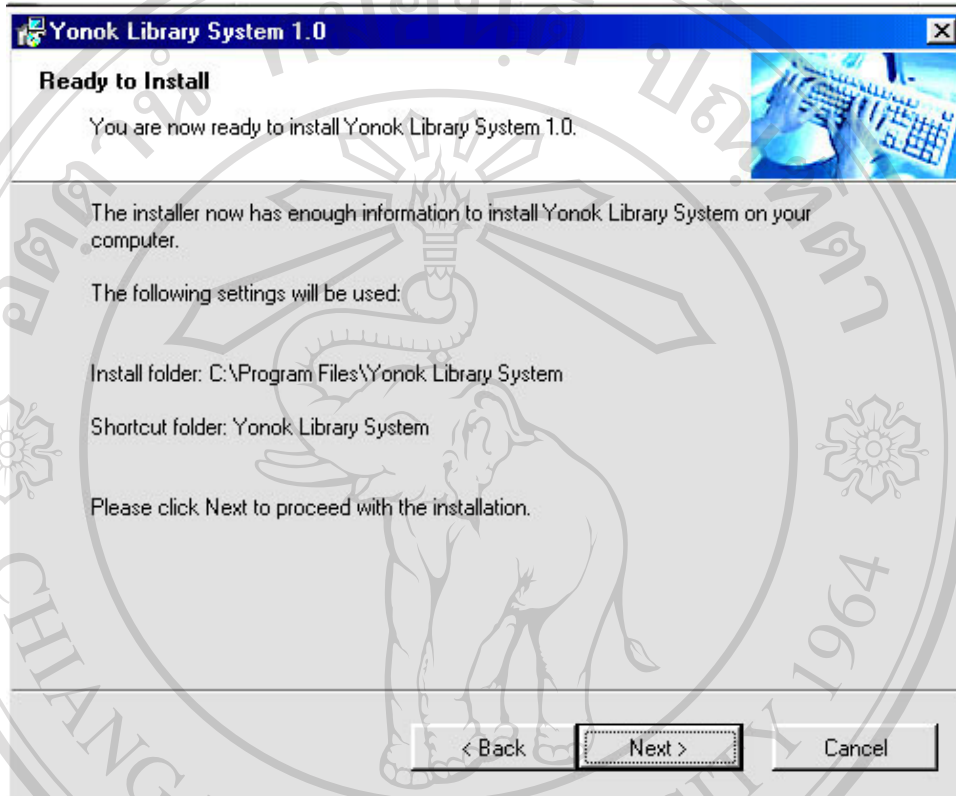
Yonok Library System 1.0

Ready to Install

You are now ready to install Yonok Library System 1.0.

The installer now has enough information to install Yonok Library System on your computer.

The following settings will be used:

Install folder: C:\Program Files\Yonok Library System

Shortcut folder: Yonok Library System

Please click Next to proceed with the installation.

< Back

Next >

Cancel

CHIANG

1964